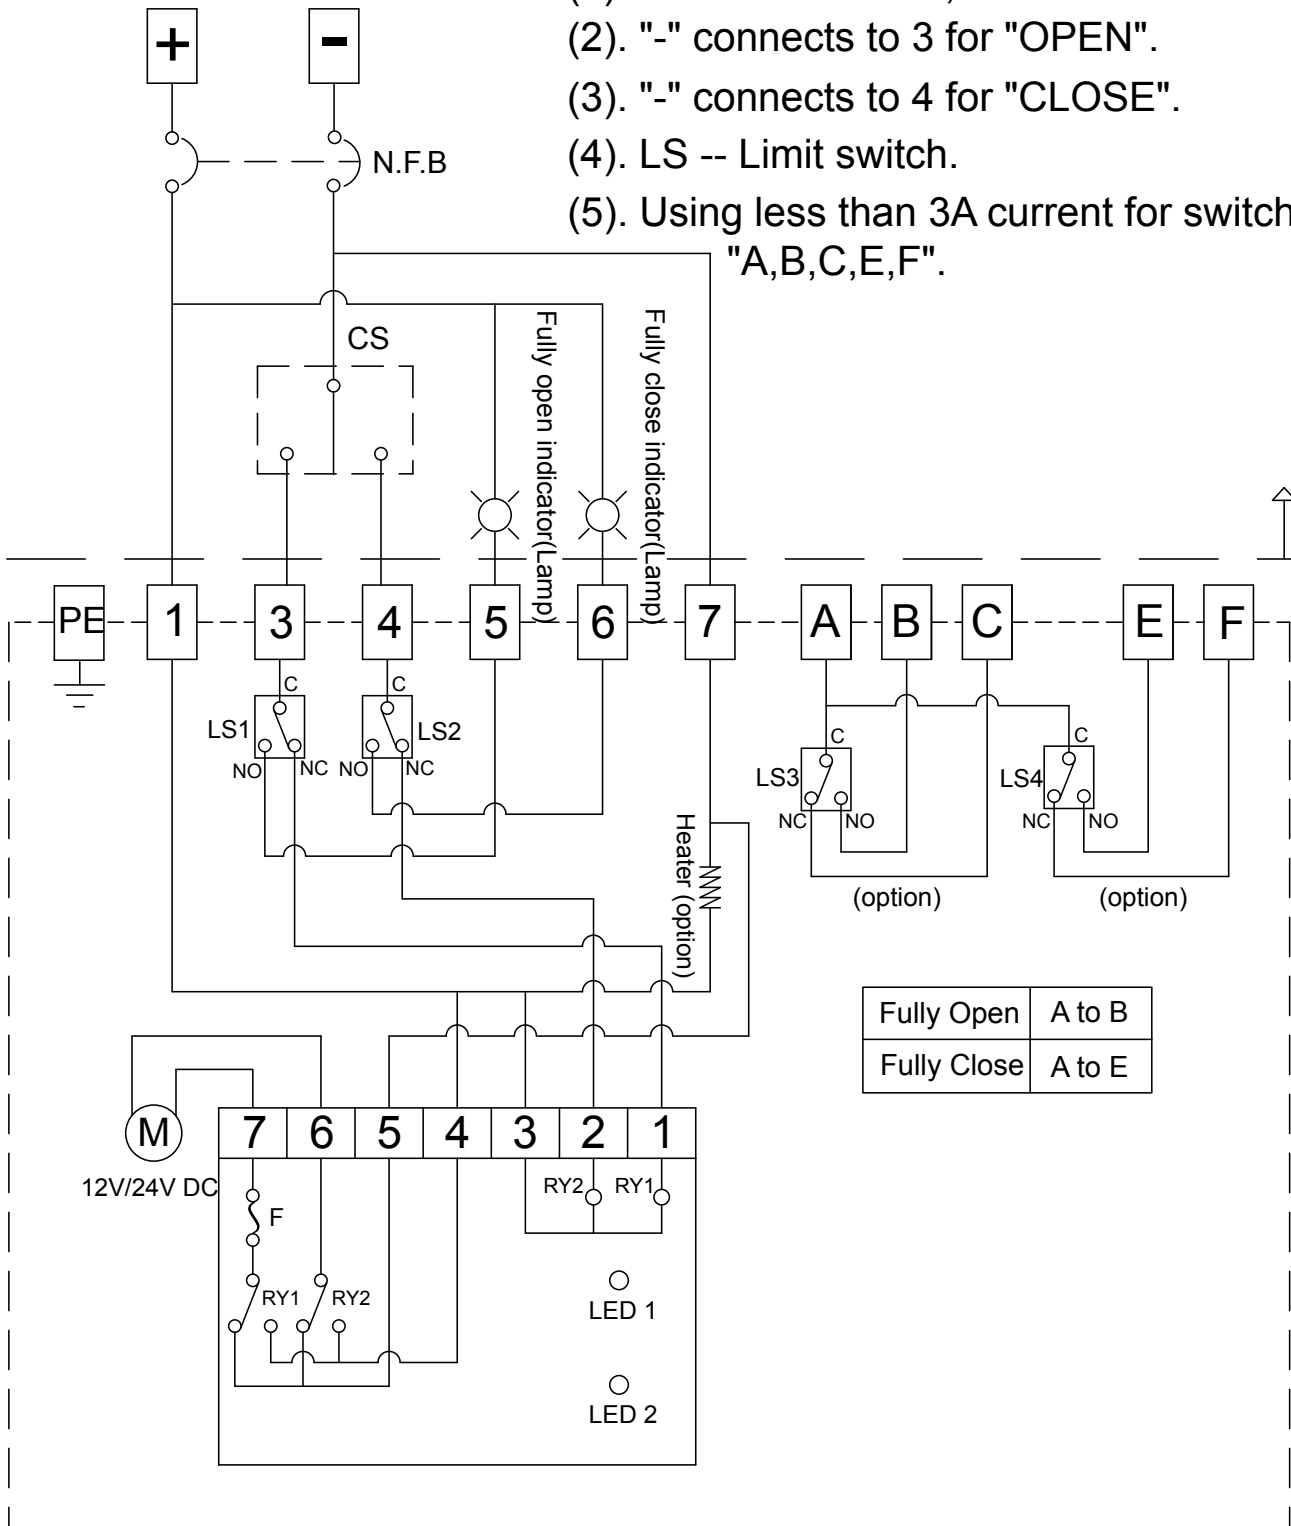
+
−
N.F.B
(2). "-" connects to 3 for "OPEN".
(3). "-" connects to 4 for "CLOSE".
(4). LS -- Limit switch.
(5). Using less than 3A current for switch "A,B,C,E,F".

CS
Fully open indicator(Lamp)
Fully close indicator(Lamp)

PE
1
3
4
5
6
7
A
B
C
E
F

C
C
LS1
LS2
NO
NC
NO
NC
C
C
LS3
LS4
NC
NO
NC
NO
(option)
(option)
Heater (option)

| Fully Open | A to B |
|---|---|
| Fully Close | A to E |

M
12V/24V DC
7
6
5
4
3
2
1
RY2
RY1
F
RY1
RY2
LED 1
LED 2